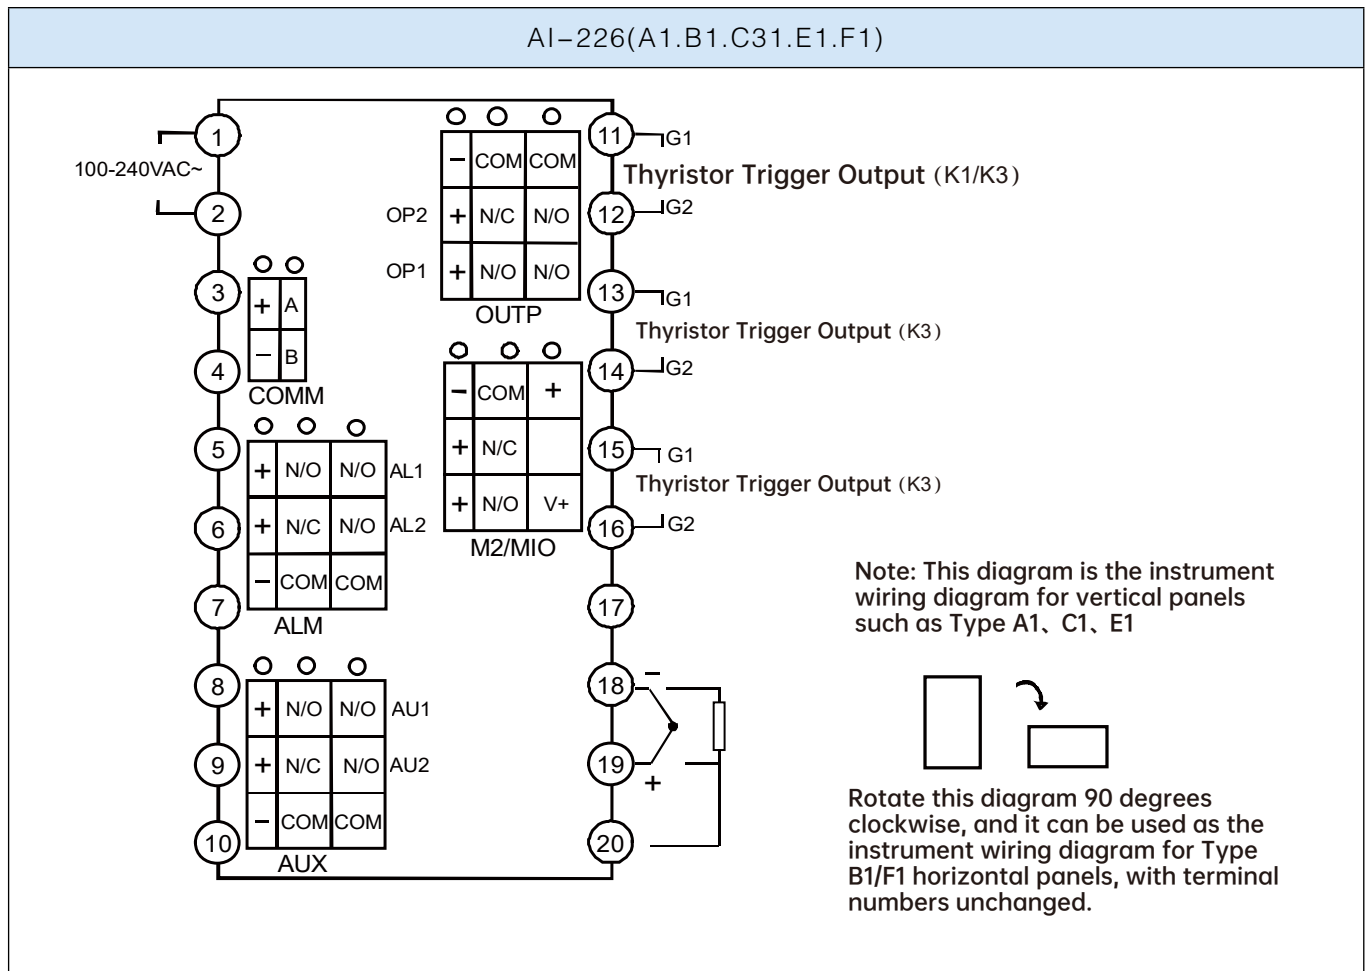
AI-226(A1.B1.C31.E1.F1)

1
100-240VAC~
2
3
4
5
6
7
8
9
10

+ A
– B
COMM

| + | N/O | N/O |
|---|---|---|
| + | N/C | N/O |
| – | COM | COM |

AL1
AL2
ALM

| + | N/O | N/O |
|---|---|---|
| + | N/C | N/O |
| – | COM | COM |

AU1
AU2
AUX

| – | COM | COM |
|---|---|---|
| + | N/C | N/O |
| + | N/O | N/O |

OP2
OP1
OUTP

| – | COM | + |
|---|---|---|
| + | N/C | |
| + | N/O | V+ |

M2/MIO

11 G1
Thyristor Trigger Output (K1/K3)
12 G2
13 G1
Thyristor Trigger Output (K3)
14 G2
15 G1
Thyristor Trigger Output (K3)
16 G2
17
18 –
19 +
20

Note: This diagram is the instrument wiring diagram for vertical panels such as Type A1、C1、E1

Rotate this diagram 90 degrees clockwise, and it can be used as the instrument wiring diagram for Type B1/F1 horizontal panels, with terminal numbers unchanged.